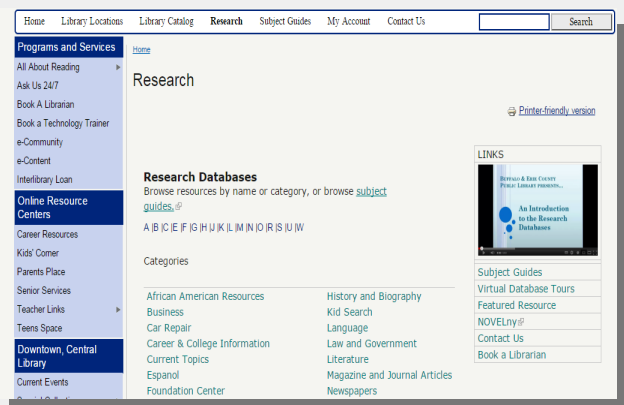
Home | Library Locations | Library Catalog | Research | Subject Guides | My Account | Contact Us

Search

Programs and Services
All About Reading
Ask Us 24/7
Book A Librarian
Book a Technology Trainer
e-Community
e-Content
Interlibrary Loan

Online Resource Centers
Career Resources
Kids' Corner
Parents Place
Senior Services
Teacher Links
Teens Space

Downtown, Central Library
Current Events
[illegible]

Home

Research

Printer-friendly version

Research Databases
Browse resources by name or category, or browse subject guides.

A |B |C |E |F |G |H |J |K |L |M |N |O |R |S |U |W

Categories

African American Resources
Business
Car Repair
Career & College Information
Current Topics
Espanol
Foundation Center

History and Biography
Kid Search
Language
Law and Government
Literature
Magazine and Journal Articles
Newspapers

LINKS

Buffalo & Erie County Public Library presents...
An Introduction to the Research Databases

Subject Guides
Virtual Database Tours
Featured Resource
NOVELny
Contact Us
Book a Librarian